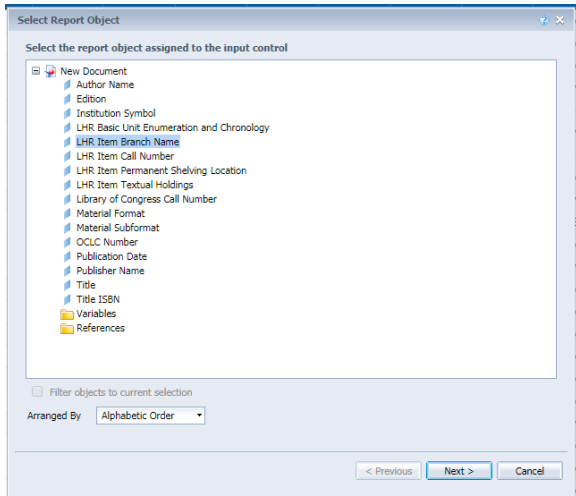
Select Report Object

Select the report object assigned to the input control

New Document
Author Name
Edition
Institution Symbol
LHR Basic Unit Enumeration and Chronology
LHR Item Branch Name
LHR Item Call Number
LHR Item Permanent Shelving Location
LHR Item Textual Holdings
Library of Congress Call Number
Material Format
Material Subformat
OCLC Number
Publication Date
Publisher Name
Title
Title ISBN
Variables
References

Filter objects to current selection

Arranged By Alphabetic Order

< Previous Next > Cancel